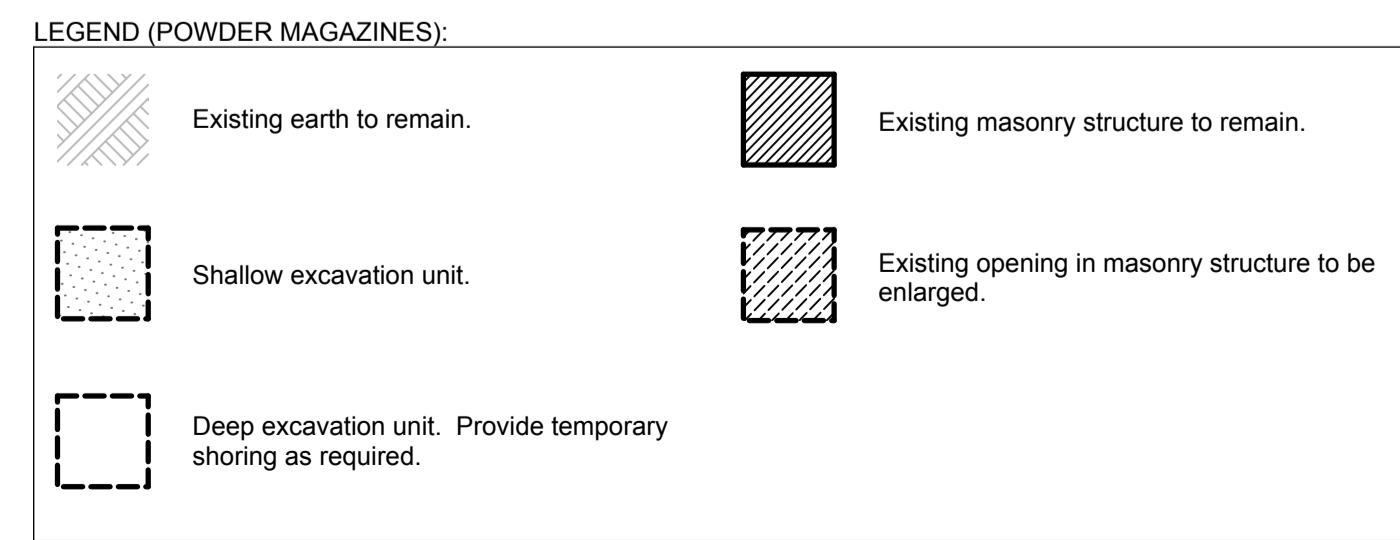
LEGEND (POWDER MAGAZINES):

Existing earth to remain.

Existing masonry structure to remain.

Shallow excavation unit.

Existing opening in masonry structure to be enlarged.

Deep excavation unit. Provide temporary shoring as required.